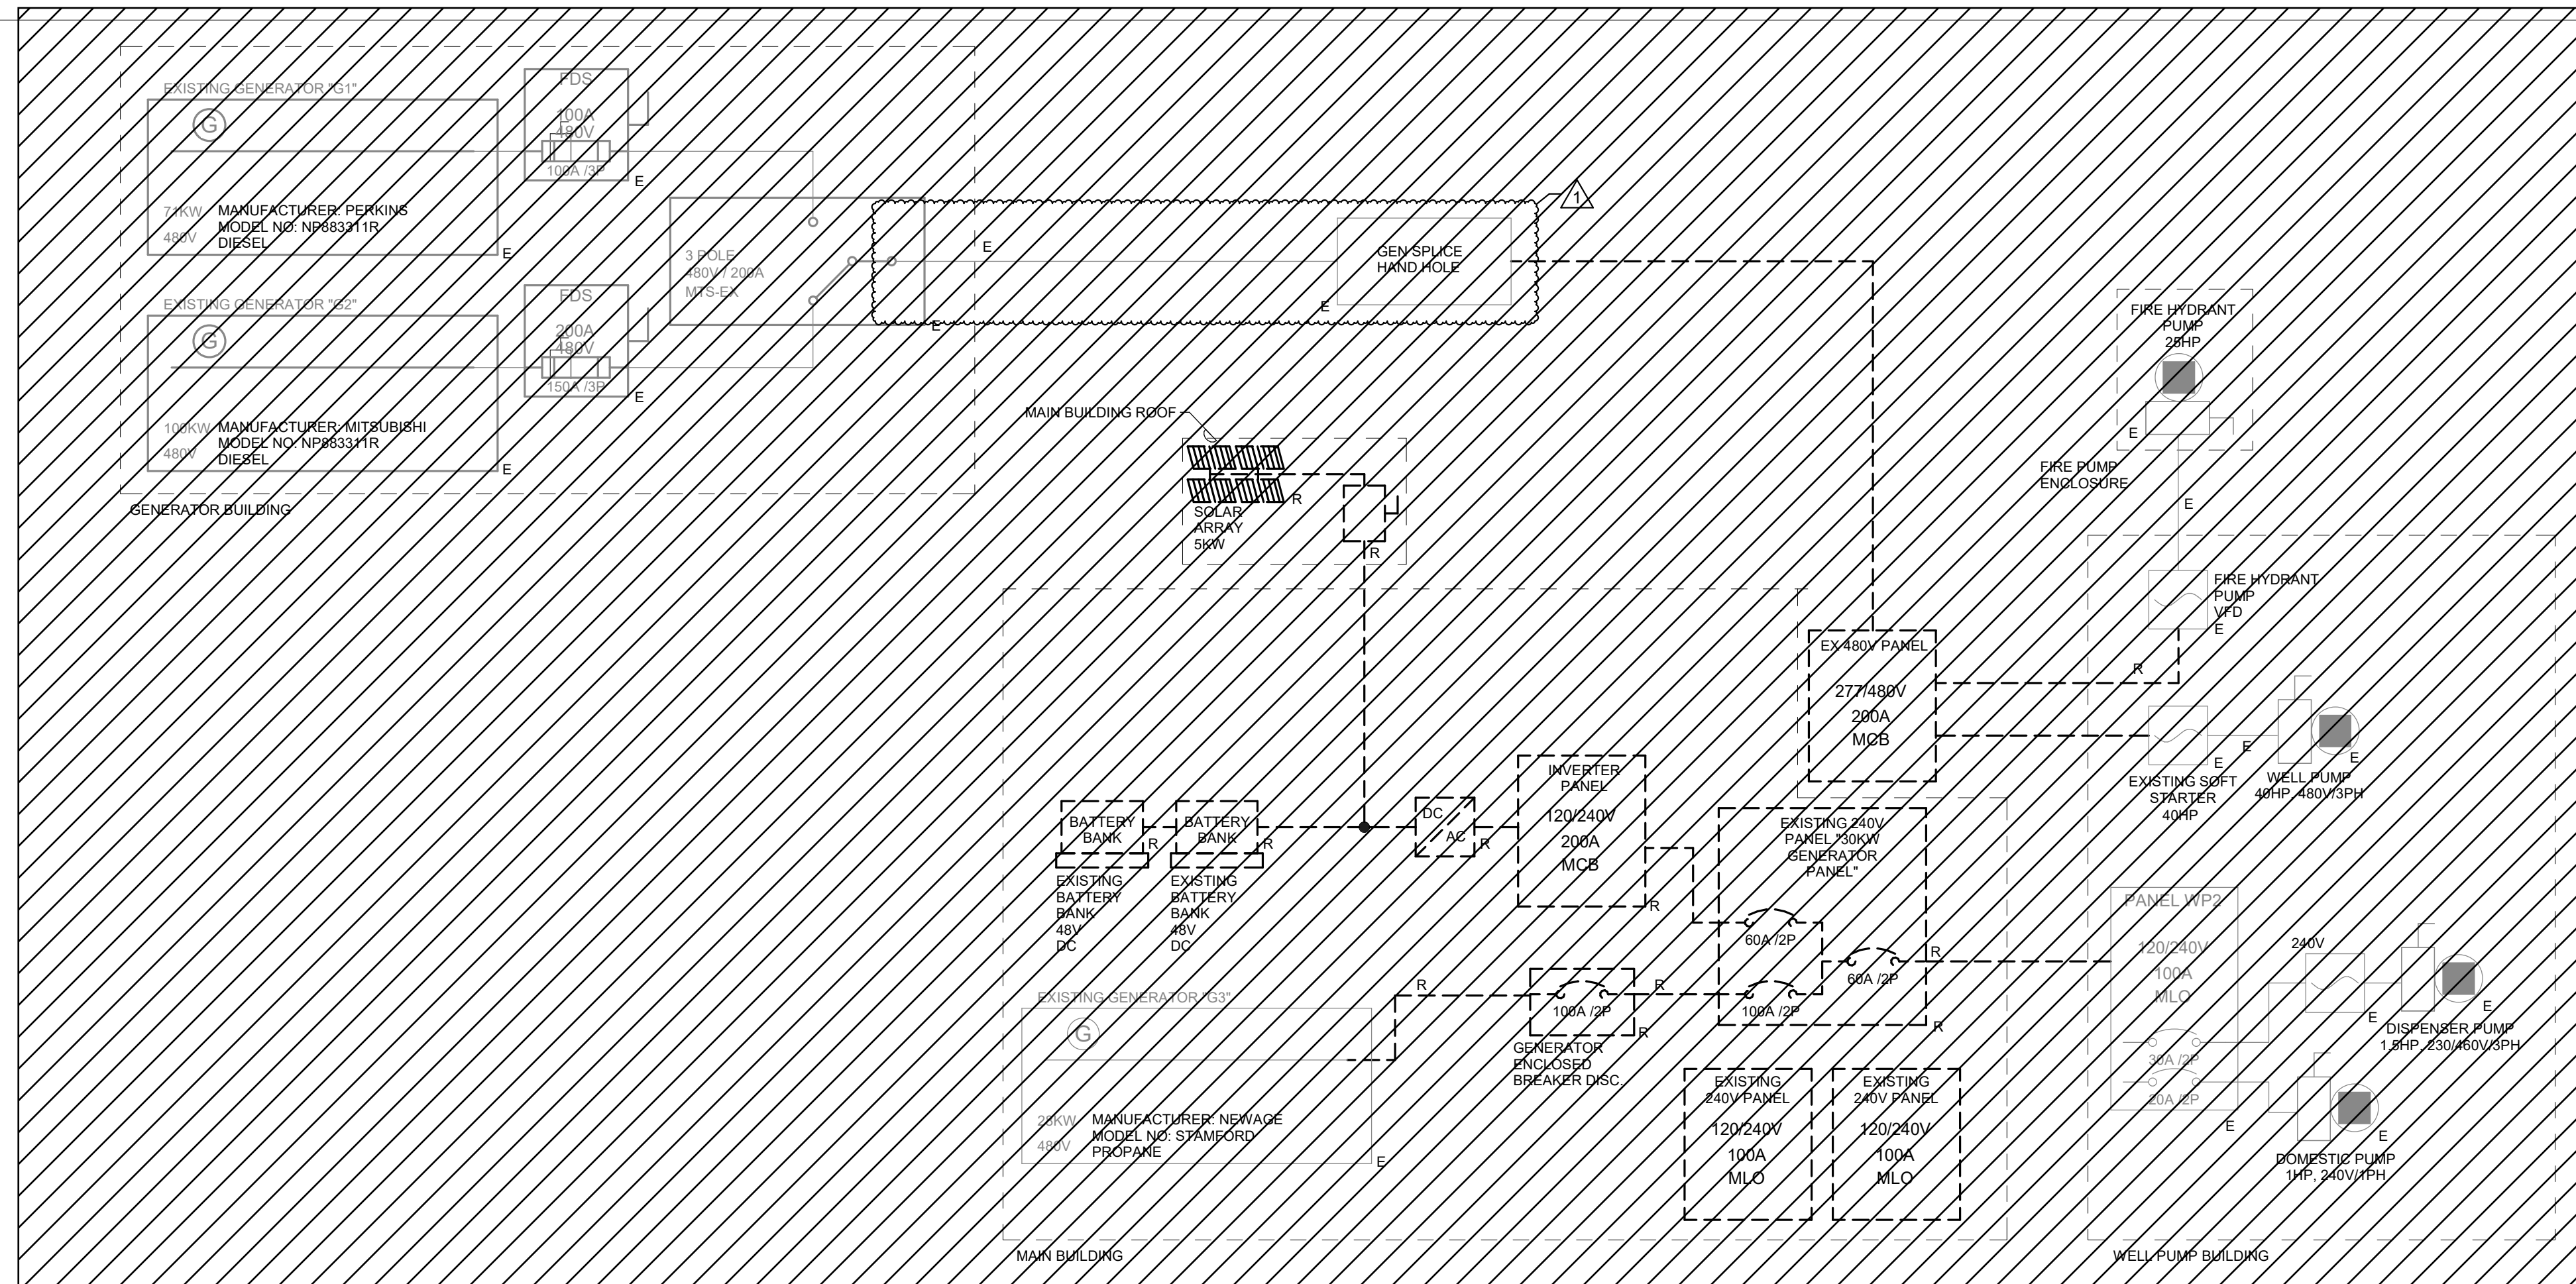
EXISTING GENERATOR "G1"

G

71KW
480V

MANUFACTURER: PERKINS
MODEL NO: NP883311R
DIESEL

E

FDS
100A
480V
100A /3P

E

EXISTING GENERATOR "G2"

G

100KW
480V

MANUFACTURER: MITSUBISHI
MODEL NO: NP883311R
DIESEL

E

FDS
200A
480V
150A /3P

E

GENERATOR BUILDING

3 POLE
480V / 200A
MTS-EX

E

E

E

GEN SPLICE
HAND HOLE

1

MAIN BUILDING ROOF

SOLAR
ARRAY
5KW

R

R

FIRE HYDRANT
PUMP
25HP

E

FIRE PUMP
ENCLOSURE

E

FIRE HYDRANT
PUMP
VFD
E

R

EX 480V PANEL
277/480V
200A
MCB

E

E

EXISTING SOFT
STARTER
40HP

WELL PUMP
40HP, 480V/3PH

E

BATTERY
BANK

R

BATTERY
BANK

R

EXISTING
BATTERY
BANK
48V
DC

EXISTING
BATTERY
BANK
48V
DC

DC
AC

R

INVERTER
PANEL
120/240V
200A
MCB

R

EXISTING 240V
PANEL "30KW
GENERATOR
PANEL"

60A /2P

60A /2P

R

100A /2P

R

R

EXISTING GENERATOR "G3"

G

28KW
480V

MANUFACTURER: NEWAGE
MODEL NO: STAMFORD
PROPANE

E

R

100A /2P

R

R

GENERATOR
ENCLOSED
BREAKER DISC.

EXISTING
240V PANEL
120/240V
100A
MLO

EXISTING
240V PANEL
120/240V
100A
MLO

PANEL WP2
120/240V
100A
MLO

30A /2P

20A /2P

240V

E

DISPENSER PUMP
1.5HP, 230/460V/3PH

E

E

E

DOMESTIC PUMP
1HP, 240V/1PH

MAIN BUILDING

WELL PUMP BUILDING